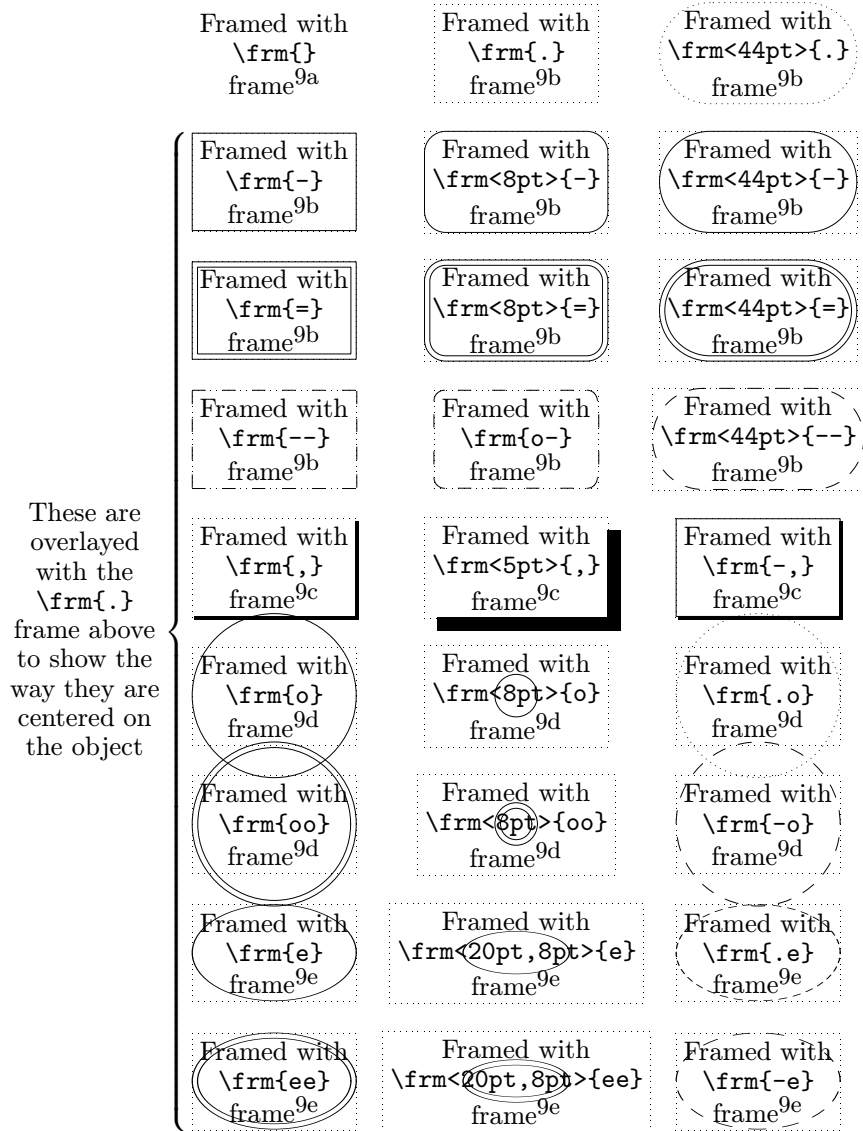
Framed with \frm{} frame$^{9a}$

Framed with \frm{.} frame$^{9b}$

Framed with \frm<44pt>{.} frame$^{9b}$

These are overlayed with the \frm{.} frame above to show the way they are centered on the object

Framed with \frm{-} frame$^{9b}$

Framed with \frm<8pt>{-} frame$^{9b}$

Framed with \frm<44pt>{-} frame$^{9b}$

Framed with \frm{=} frame$^{9b}$

Framed with \frm<8pt>{=} frame$^{9b}$

Framed with \frm<44pt>{=} frame$^{9b}$

Framed with \frm{--} frame$^{9b}$

Framed with \frm{o-} frame$^{9b}$

Framed with \frm<44pt>{--} frame$^{9b}$

Framed with \frm{,} frame$^{9c}$

Framed with \frm<5pt>{,} frame$^{9c}$

Framed with \frm{-,} frame$^{9c}$

Framed with \frm{o} frame$^{9d}$

Framed with \frm<8pt>{o} frame$^{9d}$

Framed with \frm{.o} frame$^{9d}$

Framed with \frm{oo} frame$^{9d}$

Framed with \frm<8pt>{oo} frame$^{9d}$

Framed with \frm{-o} frame$^{9d}$

Framed with \frm{e} frame$^{9e}$

Framed with \frm<20pt,8pt>{e} frame$^{9e}$

Framed with \frm{.e} frame$^{9e}$

Framed with \frm{ee} frame$^{9e}$

Framed with \frm<20pt,8pt>{ee} frame$^{9e}$

Framed with \frm{-e} frame$^{9e}$